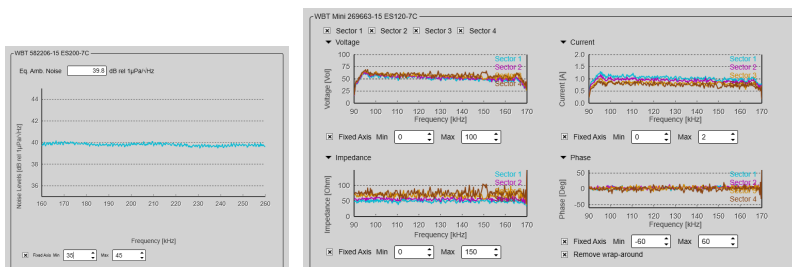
WBT 582206-15 ES200-7C

Eq. Amb. Noise 39.8 dB rel 1μPa/√Hz

44
42
40
38
36

Noise Levels [dB rel 1μPa/√Hz]

160 170 180 190 200 210 220 230 240 250 260

Frequency [kHz]

☒ Fixed Axis Min 35 Max 45

WBT Mini 269663-15 ES120-7C

☒ Sector 1 ☒ Sector 2 ☒ Sector 3 ☒ Sector 4

▼ Voltage

100
75
50
25
0

Voltage [Volt]

Sector 1
Sector 2
Sector 3
Sector 4

90 100 110 120 130 140 150 160 170

Frequency [kHz]

☒ Fixed Axis Min 0 Max 100

▼ Current

2
1.5
1
0.5
0

Current [A]

Sector 1
Sector 2
Sector 3
Sector 4

90 100 110 120 130 140 150 160 170

Frequency [kHz]

☒ Fixed Axis Min 0 Max 2

▼ Impedance

100
50
0

Impedance [Ohm]

Sector 1
Sector 2

90 100 110 120 130 140 150 160 170

Frequency [kHz]

☒ Fixed Axis Min 0 Max 150

▼ Phase

50
0
-50

Phase [Deg]

Sector 1
Sector 2
Sector 4

90 100 110 120 130 140 150 160 170

Frequency [kHz]

☒ Fixed Axis Min -60 Max 60

☒ Remove wrap-around